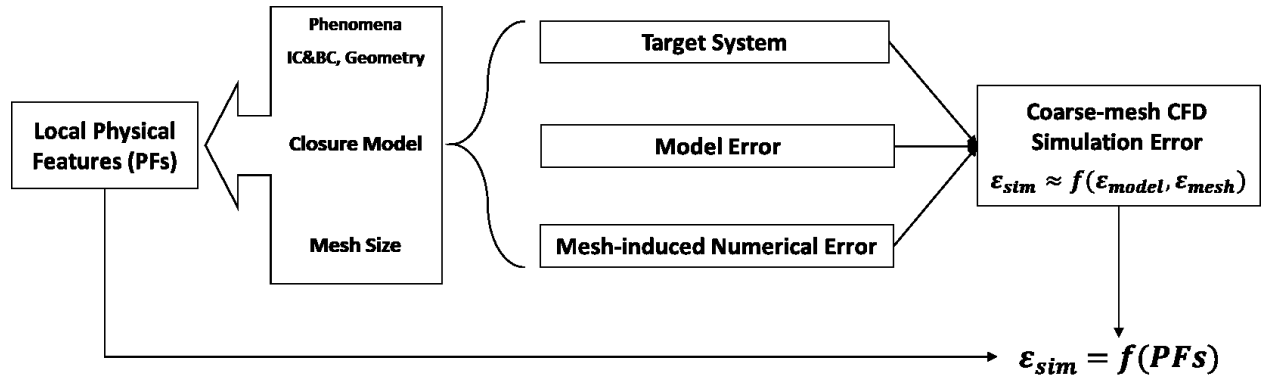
Local Physical Features (PFs)

Phenomena

IC&BC, Geometry

Closure Model

Mesh Size

Target System

Model Error

Mesh-induced Numerical Error

Coarse-mesh CFD Simulation Error

$\varepsilon_{sim} \approx f(\varepsilon_{model}, \varepsilon_{mesh})$

$\varepsilon_{sim} = f(PFs)$